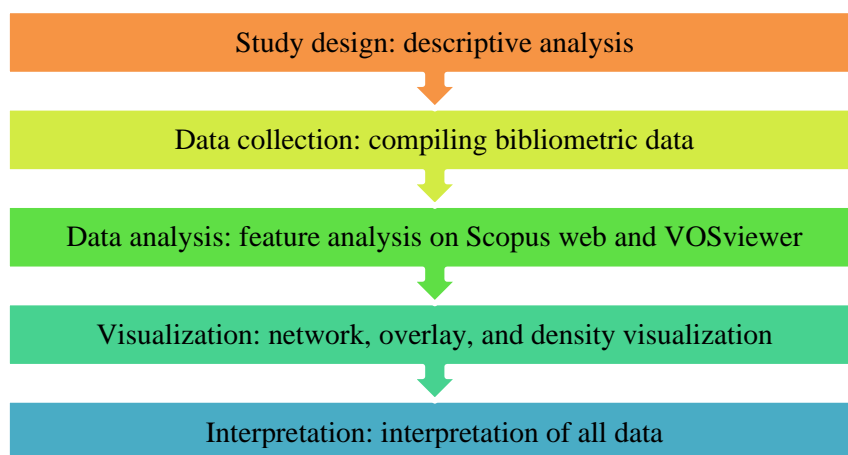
Study design: descriptive analysis

Data collection: compiling bibliometric data

Data analysis: feature analysis on Scopus web and VOSviewer

Visualization: network, overlay, and density visualization

Interpretation: interpretation of all data